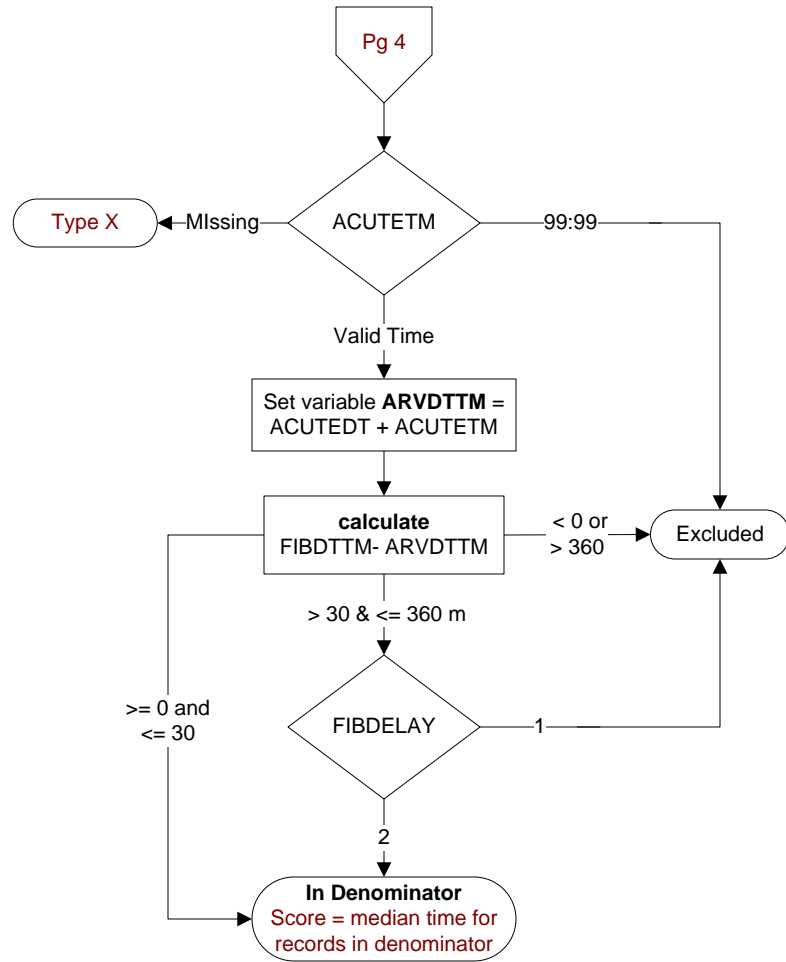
Pg 4

ACUTETM

MIssing

Type X

99:99

Valid Time

Set variable **ARVDTTM** = ACUTEDT + ACUTETM

**calculate**
FIBDTTM- ARVDTTM

< 0 or > 360

Excluded

> 30 & <= 360 m

>= 0 and <= 30

FIBDELAY

1

2

**In Denominator**
Score = median time for records in denominator